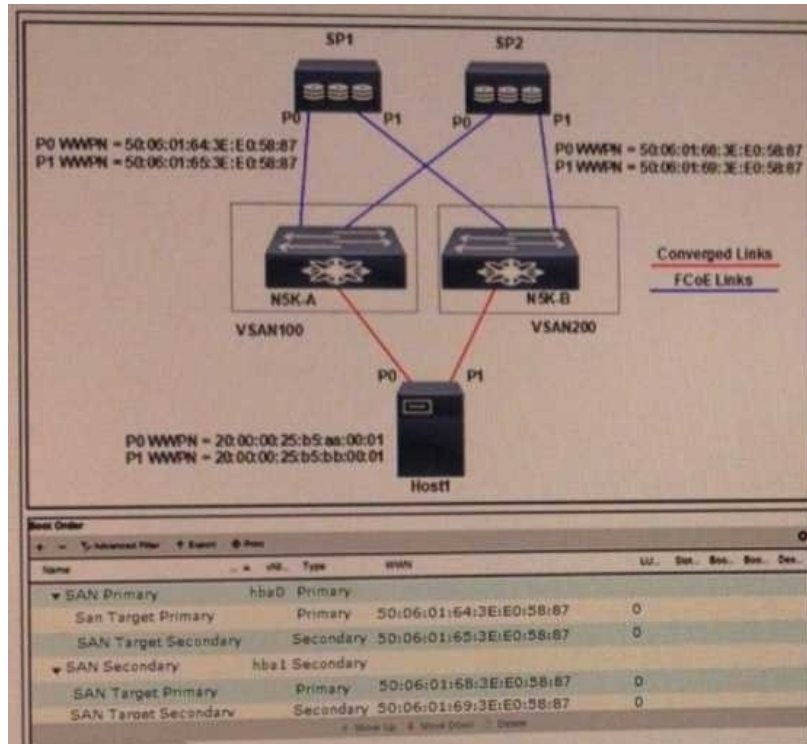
SP1

SP2

P0 P1 P0 P1

P0 WWPN = 50:06:01:64:3E:E0:58:87
P1 WWPN = 50:06:01:65:3E:E0:58:87

P0 WWPN = 50:06:01:68:3E:E0:58:87
P1 WWPN = 50:06:01:69:3E:E0:58:87

N5K-A

N5K-B

Converged Links

FCoE Links

VSAN100

VSAN200

P0 P1

P0 WWPN = 20:00:00:25:b5:aa:00:01
P1 WWPN = 20:00:00:25:b5:bb:00:01

Host1

Boot Order

+ − Advanced Filter Export Print

| Name | vNI... | Type | WWN | LU... | Slot... | Boo... | Boo... | Des... |
|---|---|---|---|---|---|---|---|---|
| SAN Primary | hba0 | Primary | | | | | | |
| San Target Primary | | Primary | 50:06:01:64:3E:E0:58:87 | 0 | | | | |
| SAN Target Secondary | | Secondary | 50:06:01:65:3E:E0:58:87 | 0 | | | | |
| SAN Secondary | hba1 | Secondary | | | | | | |
| SAN Target Primary | | Primary | 50:06:01:68:3E:E0:58:87 | 0 | | | | |
| SAN Target Secondary | | Secondary | 50:06:01:69:3E:E0:58:87 | 0 | | | | |

Move Up Move Down Delete